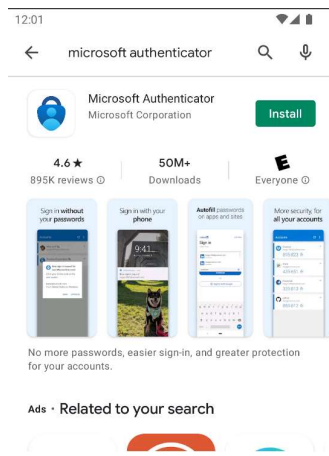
12:01

microsoft authenticator

Microsoft Authenticator
Microsoft Corporation

Install

4.6 ★
895K reviews ⓘ

50M+
Downloads

E
Everyone ⓘ

Sign in without your passwords

Sign in with your phone

9:41

Autofill passwords on apps and sites

Sign in

More security for all your accounts

No more passwords, easier sign-in, and greater protection for your accounts.

Ads · Related to your search